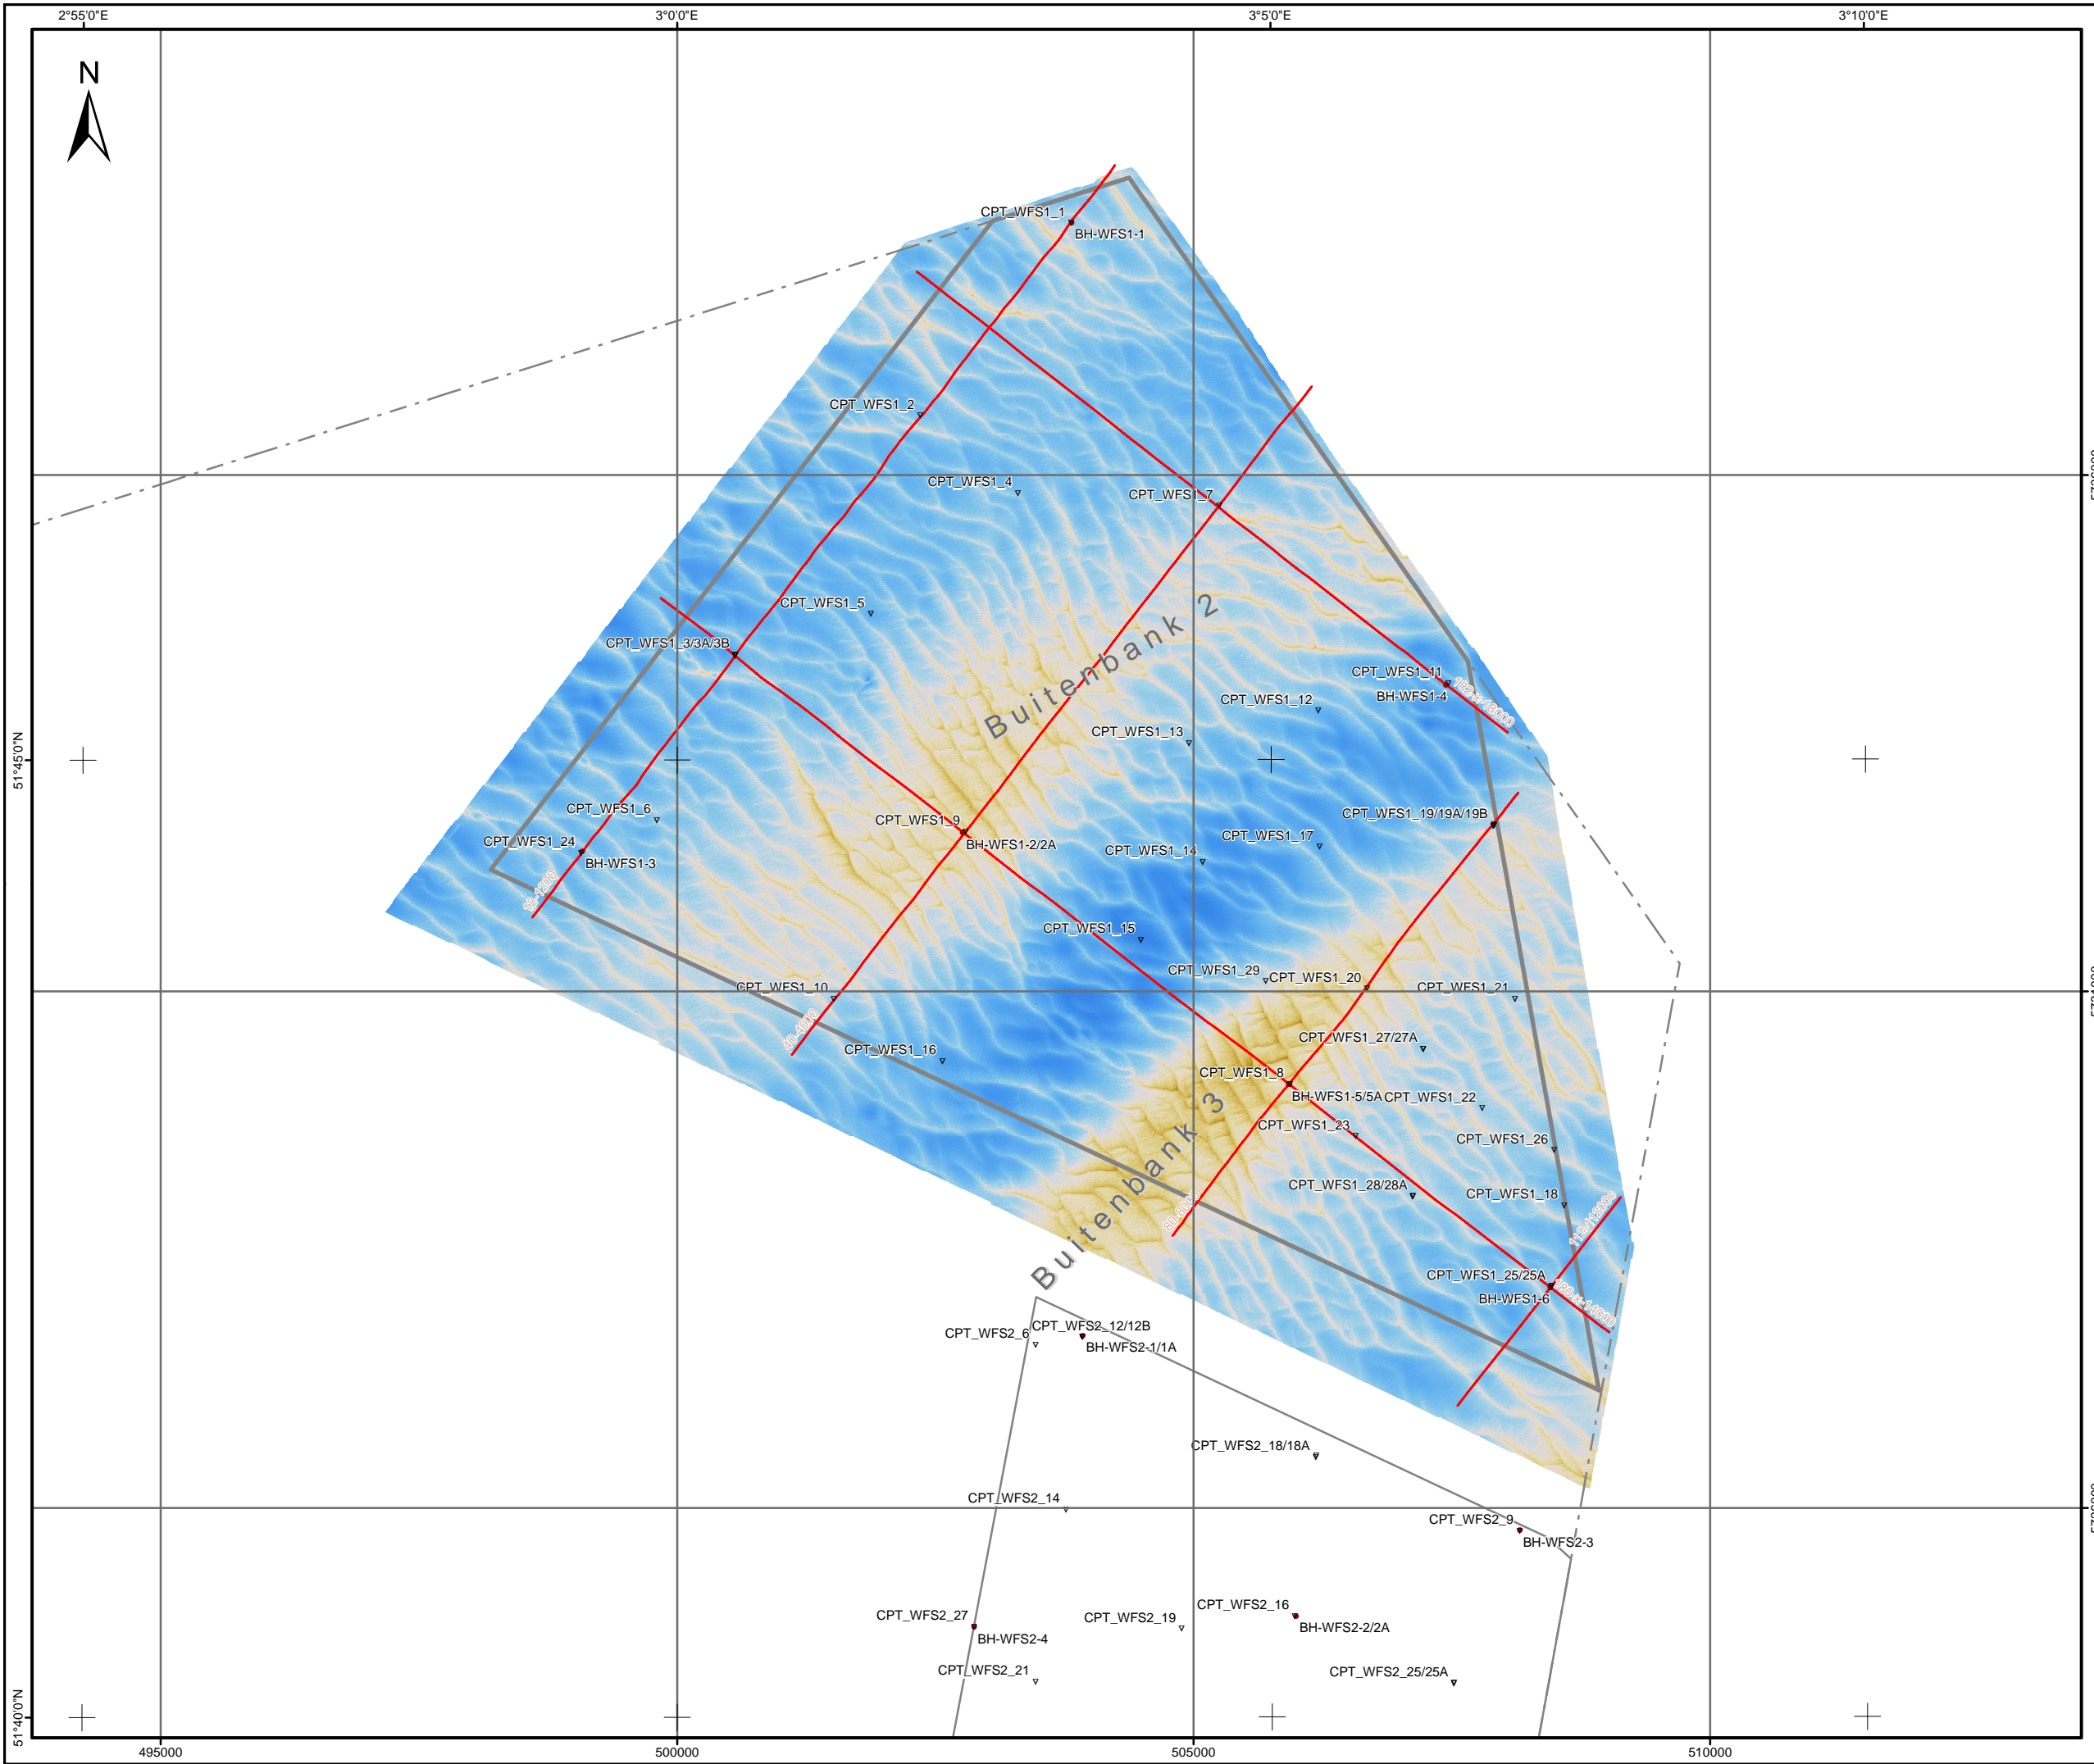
2°55'0"E
3°0'0"E
3°5'0"E
3°10'0"E

N

CPT_WFS1_1
BH-WFS1-1
CPT_WFS1_2
CPT_WFS1_4
CPT_WFS1_7
CPT_WFS1_5
CPT_WFS1_3/3A/3B
Buitenbank 2
CPT_WFS1_11
BH-WFS1-4
CPT_WFS1_12
CPT_WFS1_13
CPT_WFS1_6
CPT_WFS1_24
BH-WFS1-3
CPT_WFS1_9
BH-WFS1-2/2A
CPT_WFS1_14
CPT_WFS1_17
CPT_WFS1_19/19A/19B
CPT_WFS1_15
CPT_WFS1_29
CPT_WFS1_20
CPT_WFS1_21
CPT_WFS1_10
CPT_WFS1_16
CPT_WFS1_27/27A
CPT_WFS1_8
BH-WFS1-5/5A
CPT_WFS1_22
CPT_WFS1_23
CPT_WFS1_26
Buitenbank 3
CPT_WFS1_28/28A
CPT_WFS1_18
CPT_WFS1_25/25A
BH-WFS1-6
CPT_WFS2_6
CPT_WFS2_12/12B
BH-WFS2-1/1A
CPT_WFS2_18/18A
CPT_WFS2_14
CPT_WFS2_9
BH-WFS2-3
CPT_WFS2_27
BH-WFS2-4
CPT_WFS2_19
CPT_WFS2_16
BH-WFS2-2/2A
CPT_WFS2_21
CPT_WFS2_25/25A

51°45'0"N
51°40'0"N

495000
500000
505000
510000